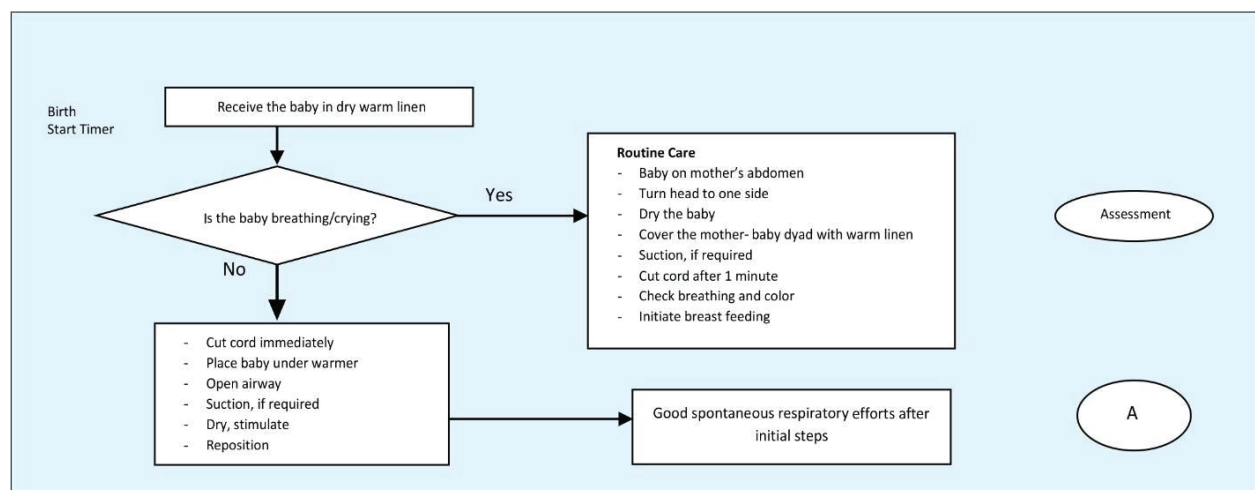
Birth
Start Timer

Receive the baby in dry warm linen

Is the baby breathing/crying?

Yes

No

Routine Care
- Baby on mother's abdomen
- Turn head to one side
- Dry the baby
- Cover the mother- baby dyad with warm linen
- Suction, if required
- Cut cord after 1 minute
- Check breathing and color
- Initiate breast feeding

Assessment

- Cut cord immediately
- Place baby under warmer
- Open airway
- Suction, if required
- Dry, stimulate
- Reposition

Good spontaneous respiratory efforts after initial steps

A